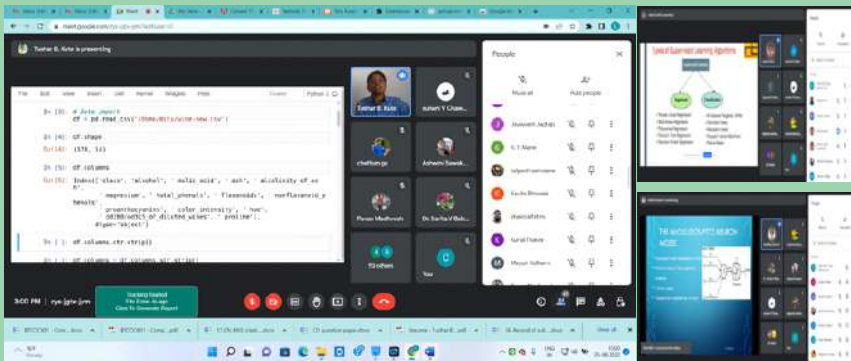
meet.google.com/rye-jgte-jvm

Tushar B. Kute is presenting

In [9]: # Data import
df = pd.read_csv('/home/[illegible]/wine-new.csv')

In [10]: df.shape

Out[10]: (178, 14)

In [11]: df.columns

Out[11]: Index(['class', 'alcohol', 'malic acid', 'ash', 'alcalinity of ash', 'magnesium', 'total_phenols', 'flavanoids', 'nonflavanoid_phenols', 'proanthocyanins', 'color intensity', 'hue', 'OD280/OD315 of diluted wines', 'proline'], dtype='object')

In [ ]: df.columns.str.strip()

Tushar B. Kute

Sutam Y Chaw...

chethan.gc

Ashwini Sawak...

Pavan Madhavan

Dr. Sachin V Bob...

13 others

You

People

Mute all

Add people

Jitu Jadhav

S. T. Nayar

Sucks Bhosale

Sunil Thakre

Mayuri Jadhav

3:00 PM | rye-jgte-jvm

Tracking Started

Types of Supervised Learning Algorithms

Regression

Classification

THE MCCULLOCH-PITTS NEURON MODEL

ENG

21-06-2022